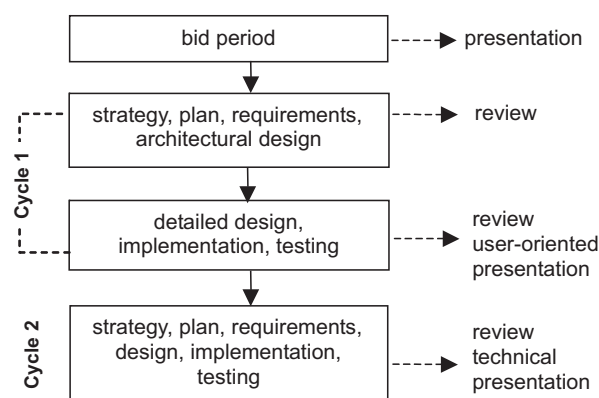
bid period

presentation

Cycle 1

strategy, plan, requirements, architectural design

review

detailed design, implementation, testing

review user-oriented presentation

Cycle 2

strategy, plan, requirements, design, implementation, testing

review technical presentation